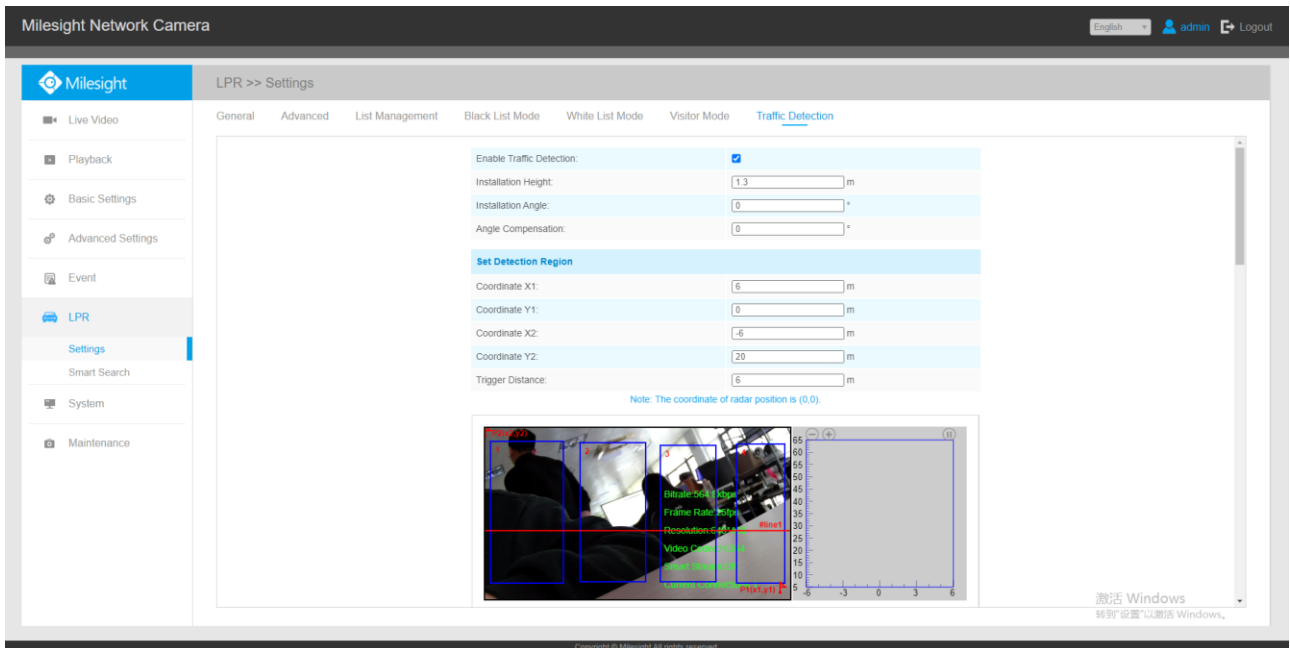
Milesight Network Camera

English admin Logout

Milesight

Live Video

Playback

Basic Settings

Advanced Settings

Event

LPR

Settings

Smart Search

System

Maintenance

LPR >> Settings

General Advanced List Management Black List Mode White List Mode Visitor Mode Traffic Detection

| | |
|---|---|
| Enable Traffic Detection: | ☑ |
| Installation Height: | 1.3 m |
| Installation Angle: | 0 ° |
| Angle Compensation: | 0 ° |

Set Detection Region

| | |
|---|---|
| Coordinate X1: | 6 m |
| Coordinate Y1: | 0 m |
| Coordinate X2: | -6 m |
| Coordinate Y2: | 20 m |
| Trigger Distance: | 6 m |

Note: The coordinate of radar position is (0,0).

P2(x2,y2)

1 2 3 4

Bitrate:564 Kbps

Frame Rate:25fps

Resolution:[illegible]

Video Codec:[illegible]

Smart Stream:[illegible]

Current Codec:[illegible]

#line1

P1(x1,y1)

65 60 55 50 45 40 35 30 25 20 15 10 5

-6 -3 0 3 6

激活 Windows
转到"设置"以激活 Windows。

Copyright © Milesight All rights reserved